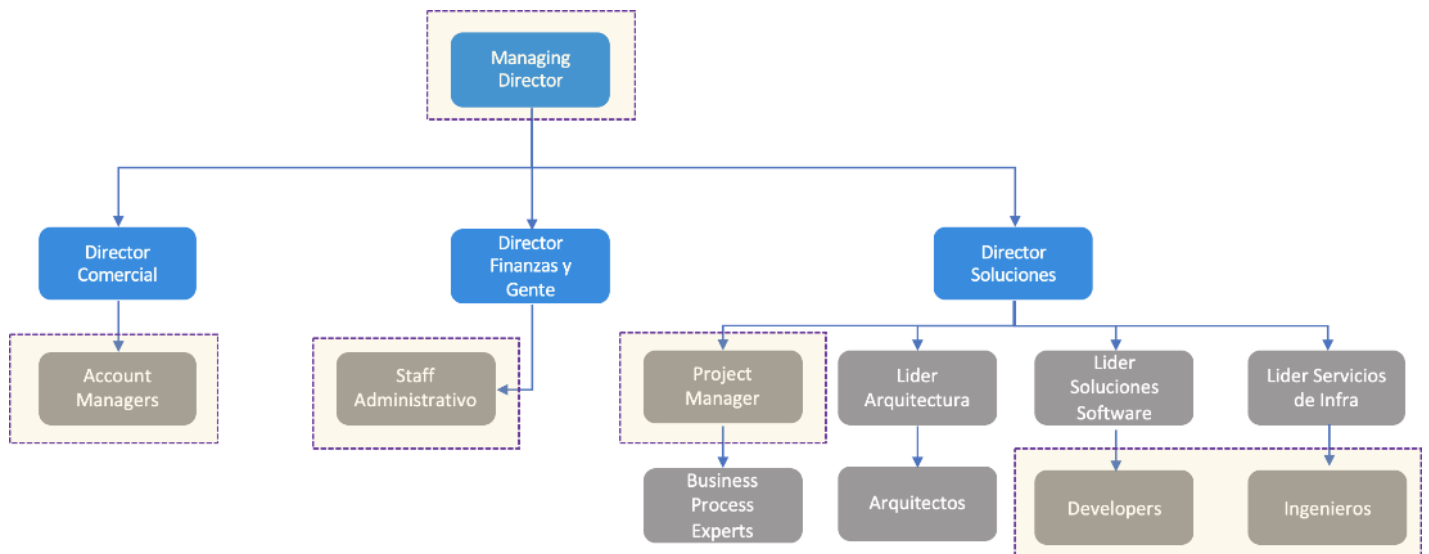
Managing Director

Director Comercial

Director Finanzas y Gente

Director Soluciones

Account Managers

Staff Administrativo

Project Manager

Lider Arquitectura

Lider Soluciones Software

Lider Servicios de Infra

Business Process Experts

Arquitectos

Developers

Ingenieros